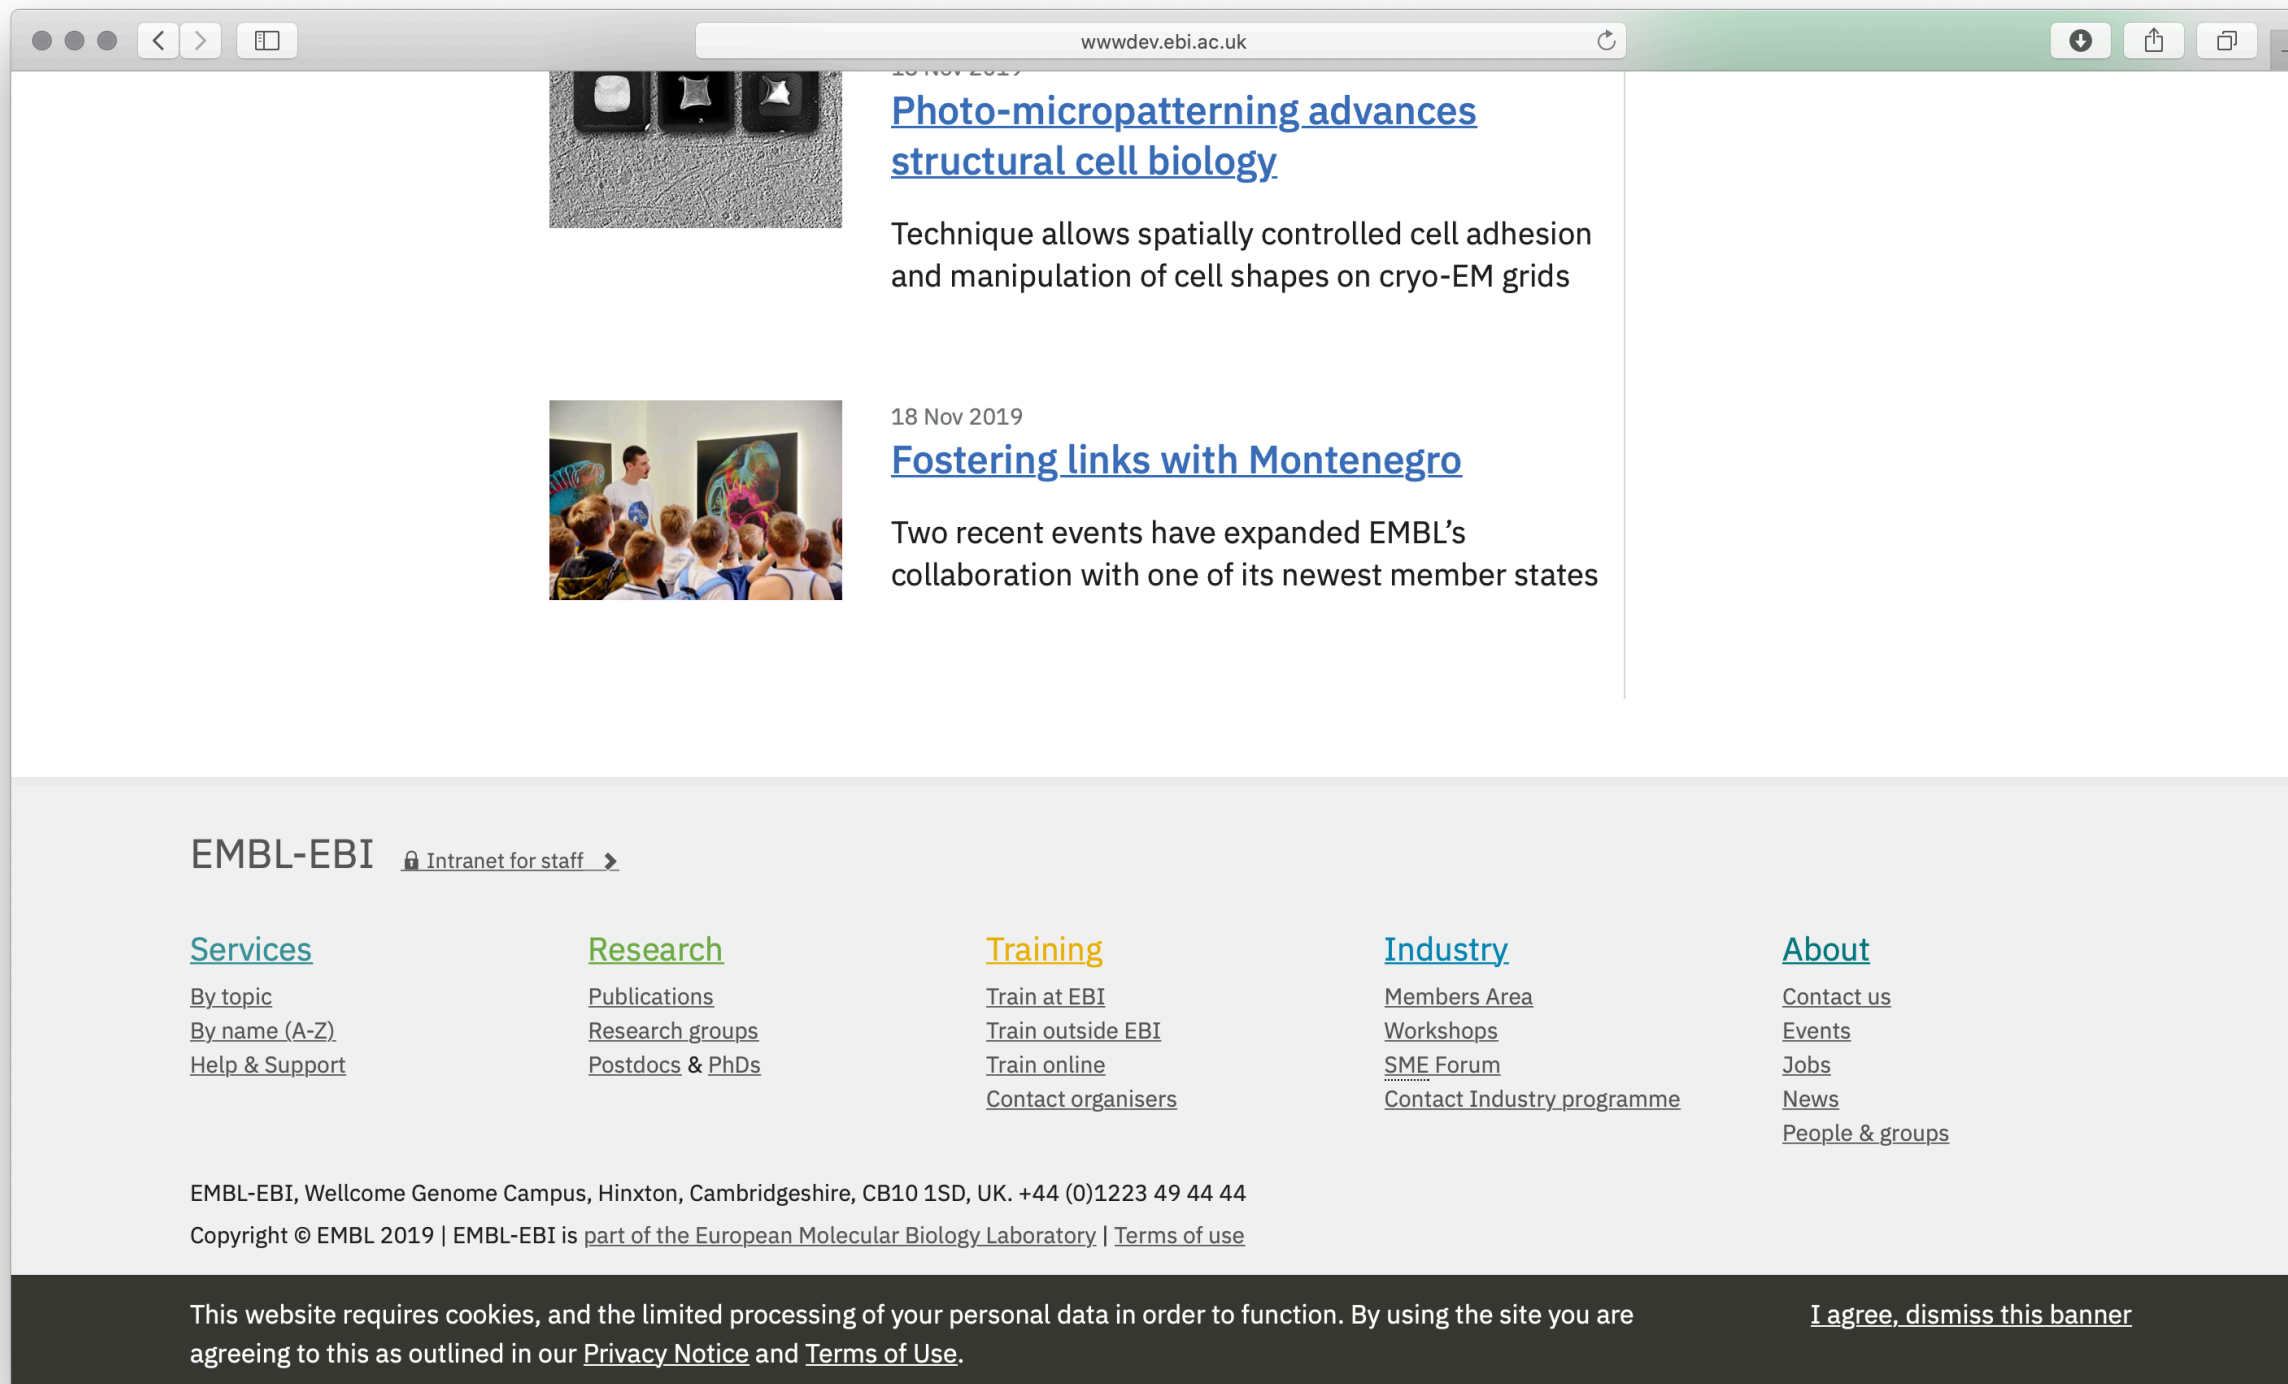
wwwdev.ebi.ac.uk

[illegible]

Photo-micropatterning advances structural cell biology

Technique allows spatially controlled cell adhesion and manipulation of cell shapes on cryo-EM grids

18 Nov 2019

Fostering links with Montenegro

Two recent events have expanded EMBL's collaboration with one of its newest member states

EMBL-EBI Intranet for staff

Services
By topic
By name (A-Z)
Help & Support

Research
Publications
Research groups
Postdocs & PhDs

Training
Train at EBI
Train outside EBI
Train online
Contact organisers

Industry
Members Area
Workshops
SME Forum
Contact Industry programme

About
Contact us
Events
Jobs
News
People & groups

EMBL-EBI, Wellcome Genome Campus, Hinxton, Cambridgeshire, CB10 1SD, UK. +44 (0)1223 49 44 44

Copyright © EMBL 2019 | EMBL-EBI is part of the European Molecular Biology Laboratory | Terms of use

This website requires cookies, and the limited processing of your personal data in order to function. By using the site you are agreeing to this as outlined in our Privacy Notice and Terms of Use.

I agree, dismiss this banner